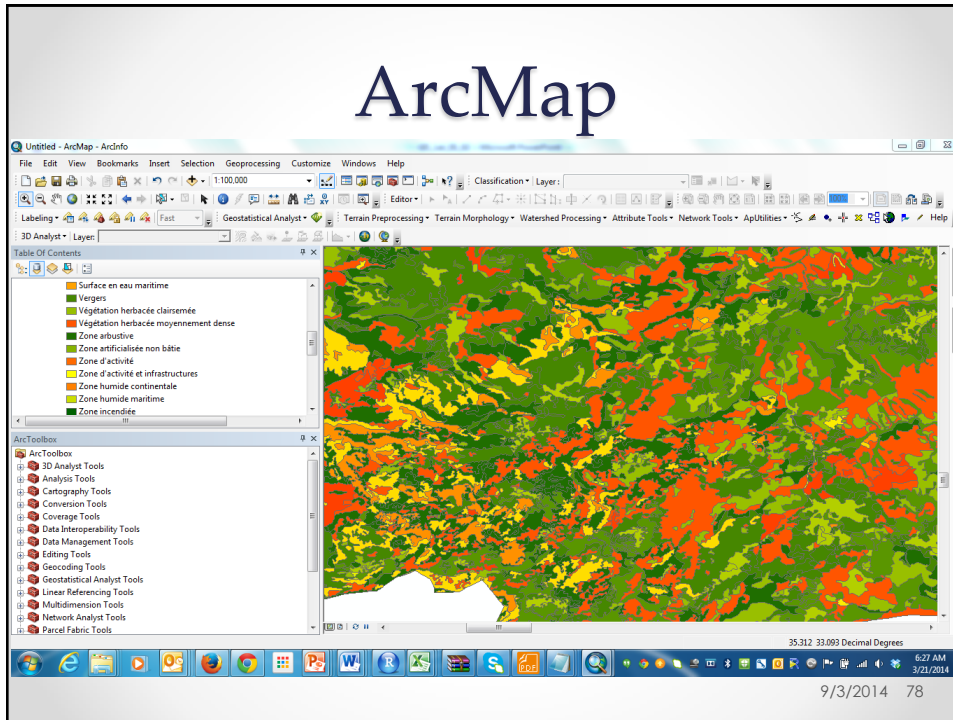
ArcMap

Untitled - ArcMap - ArcInfo

File Edit View Bookmarks Insert Selection Geoprocessing Customize Windows Help

1:100,000

Editor▾

Classification▾ Layer:

Labeling▾ Fast Geostatistical Analyst▾ Terrain Preprocessing▾ Terrain Morphology▾ Watershed Processing▾ Attribute Tools▾ Network Tools▾ ApUtilities▾ Help

3D Analyst▾ Layer:

Table Of Contents

Surface en eau maritime
Vergers
Végétation herbacée clairsemée
Végétation herbacée moyennement dense
Zone arbustive
Zone artificialisée non bâtie
Zone d'activité
Zone d'activité et infrastructures
Zone humide continentale
Zone humide maritime
Zone incendiée

ArcToolbox

ArcToolbox
3D Analyst Tools
Analysis Tools
Cartography Tools
Conversion Tools
Coverage Tools
Data Interoperability Tools
Data Management Tools
Editing Tools
Geocoding Tools
Geostatistical Analyst Tools
Linear Referencing Tools
Multidimension Tools
Network Analyst Tools
Parcel Fabric Tools

35.312 33.093 Decimal Degrees

6:27 AM
3/21/2014

9/3/2014 78